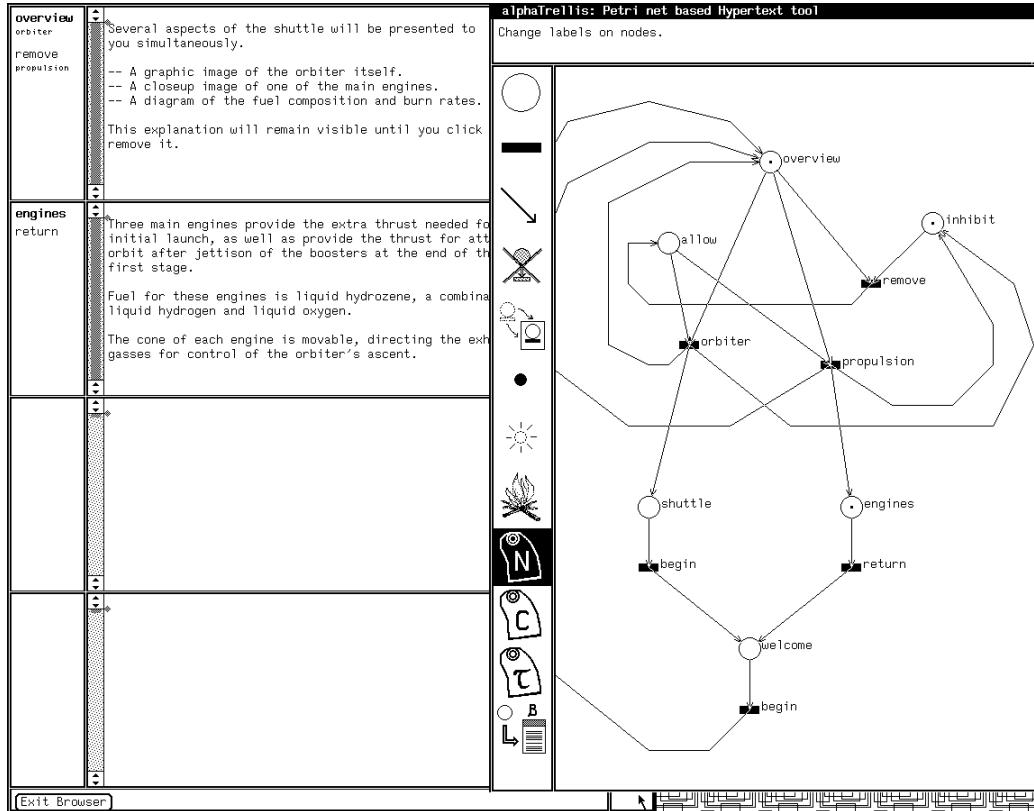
overview
orbiter
remove
propulsion

Several aspects of the shuttle will be presented to you simultaneously.

-- A graphic image of the orbiter itself.
-- A closeup image of one of the main engines.
-- A diagram of the fuel composition and burn rates.

This explanation will remain visible until you click remove it.

engines
return

Three main engines provide the extra thrust needed fo initial launch, as well as provide the thrust for att orbit after jettison of the boosters at the end of th first stage.

Fuel for these engines is liquid hydrozene, a combina liquid hydrogen and liquid oxygen.

The cone of each engine is movable, directing the exh gasses for control of the orbiter's ascent.

Exit Browser

alphaTrellis: Petri net based Hypertext tool

Change labels on nodes.

overview
inhibit
allow
remove
orbiter
propulsion
shuttle
engines
begin
return
welcome
begin

N
C
T
B